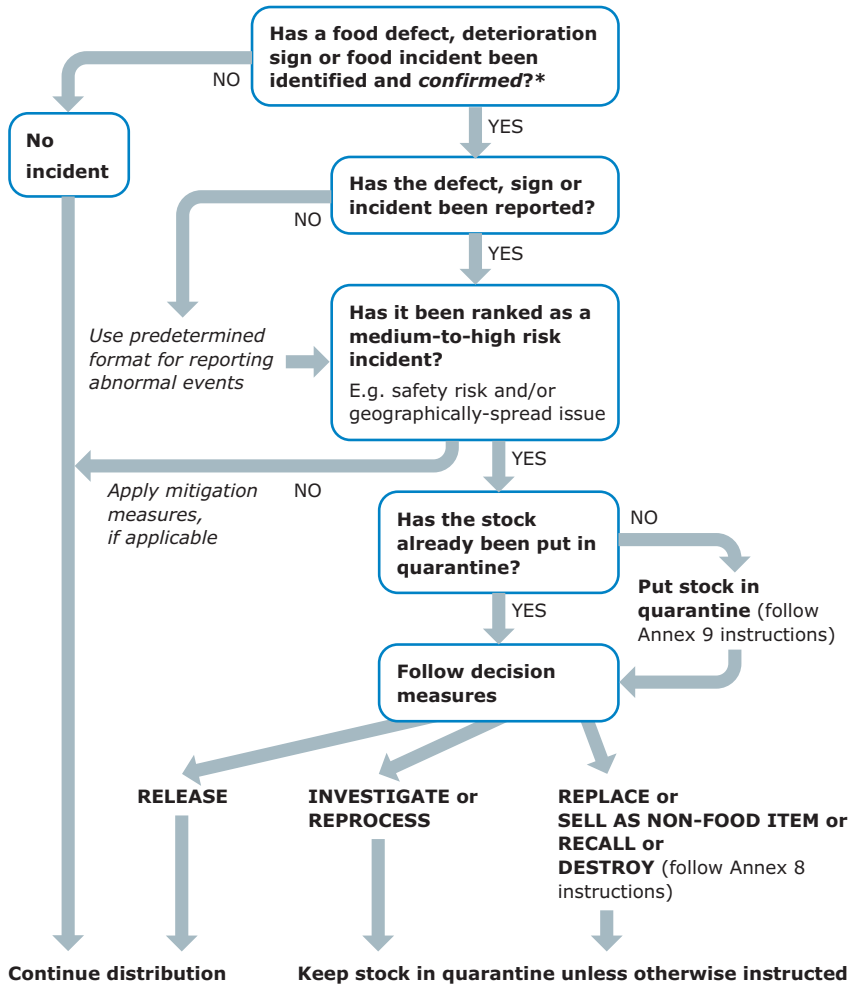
Has a food defect, deterioration sign or food incident been identified and *confirmed*?*

NO

No incident

YES

Has the defect, sign or incident been reported?

NO

YES

*Use predetermined format for reporting abnormal events*

Has it been ranked as a medium-to-high risk incident?

E.g. safety risk and/or geographically-spread issue

*Apply mitigation measures, if applicable*

NO

YES

Has the stock already been put in quarantine?

NO

Put stock in quarantine (follow Annex 9 instructions)

YES

Follow decision measures

RELEASE

INVESTIGATE or REPROCESS

REPLACE or SELL AS NON-FOOD ITEM or RECALL or DESTROY (follow Annex 8 instructions)

Continue distribution

Keep stock in quarantine unless otherwise instructed